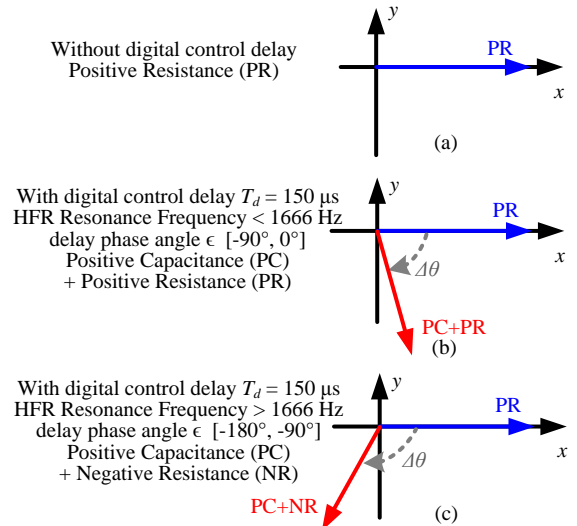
Without digital control delay
Positive Resistance (PR)

$y$

PR

$x$

(a)

With digital control delay $T_d$ = 150 µs
HFR Resonance Frequency < 1666 Hz
delay phase angle ϵ [-90°, 0°]
Positive Capacitance (PC)
+ Positive Resistance (PR)

$y$

PR

$x$

$\Delta\theta$

PC+PR

(b)

With digital control delay $T_d$ = 150 µs
HFR Resonance Frequency > 1666 Hz
delay phase angle ϵ [-180°, -90°]
Positive Capacitance (PC)
+ Negative Resistance (NR)

$y$

PR

$x$

$\Delta\theta$

PC+NR

(c)